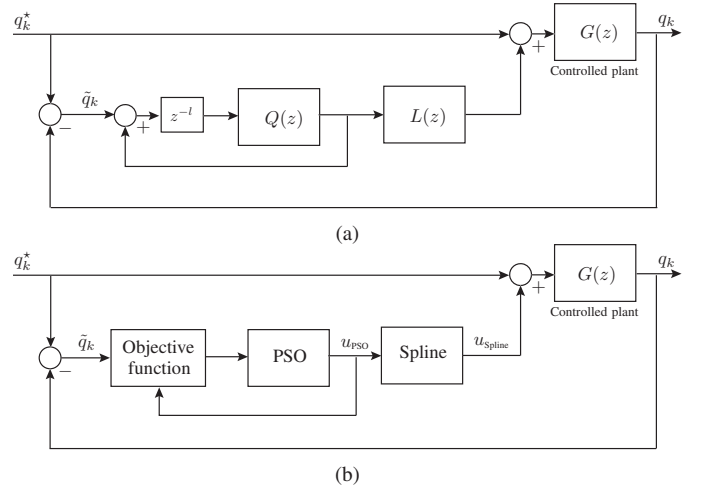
$q_k^\star$

$G(z)$

$q_k$

$+$

Controlled plant

$\tilde{q}_k$

$z^{-l}$

$Q(z)$

$L(z)$

$-$

$+$

(a)

$q_k^\star$

$G(z)$

$q_k$

$+$

Controlled plant

$\tilde{q}_k$

Objective function

PSO

$u_{\text{PSO}}$

Spline

$u_{\text{Spline}}$

$-$

(b)